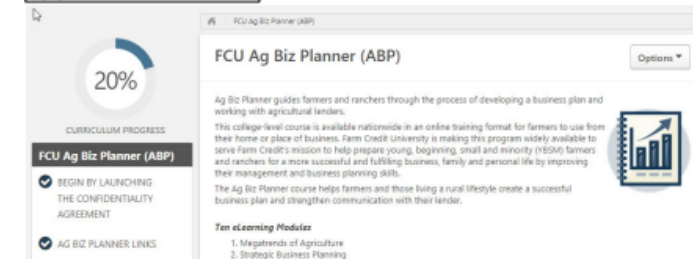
FCU Ag Biz Planner (ABP)

20%

CURRICULUM PROGRESS

FCU Ag Biz Planner (ABP)

BEGIN BY LAUNCHING THE CONFIDENTIALITY AGREEMENT

AG BIZ PLANNER LINKS

FCU Ag Biz Planner (ABP)

Options ▾

Ag Biz Planner guides farmers and ranchers through the process of developing a business plan and working with agricultural lenders.

This college-level course is available nationwide in an online training format for farmers to use from their home or place of business. Farm Credit University is making this program widely available to serve Farm Credit's mission to help prepare young, beginning, small and minority (YBSM) farmers and ranchers for a more successful and fulfilling business, family and personal life by improving their management and business planning skills.

The Ag Biz Planner course helps farmers and those living a rural lifestyle create a successful business plan and strengthen communication with their lender.

Ten eLearning Modules

1. Megatrends of Agriculture
2. Strategic Business Planning